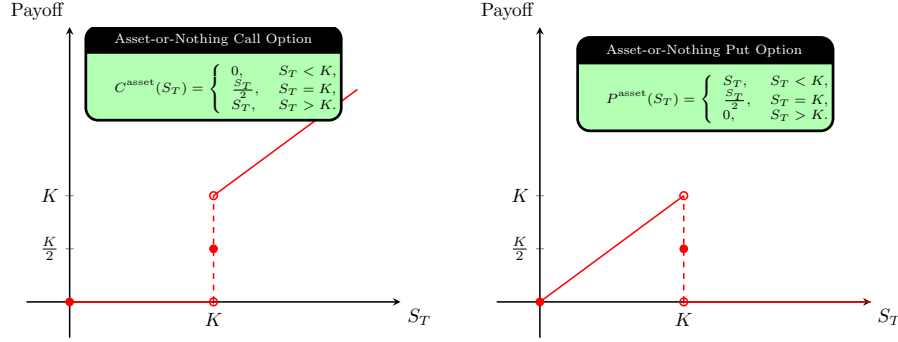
Payoff

Asset-or-Nothing Call Option

$C^{\text{asset}}(S_T) = \begin{cases} 0, & S_T < K, \\ \frac{S_T}{2}, & S_T = K, \\ S_T, & S_T > K. \end{cases}$

$K$

$\frac{K}{2}$

$K$

$S_T$

Payoff

Asset-or-Nothing Put Option

$P^{\text{asset}}(S_T) = \begin{cases} S_T, & S_T < K, \\ \frac{S_T}{2}, & S_T = K, \\ 0, & S_T > K. \end{cases}$

$K$

$\frac{K}{2}$

$K$

$S_T$